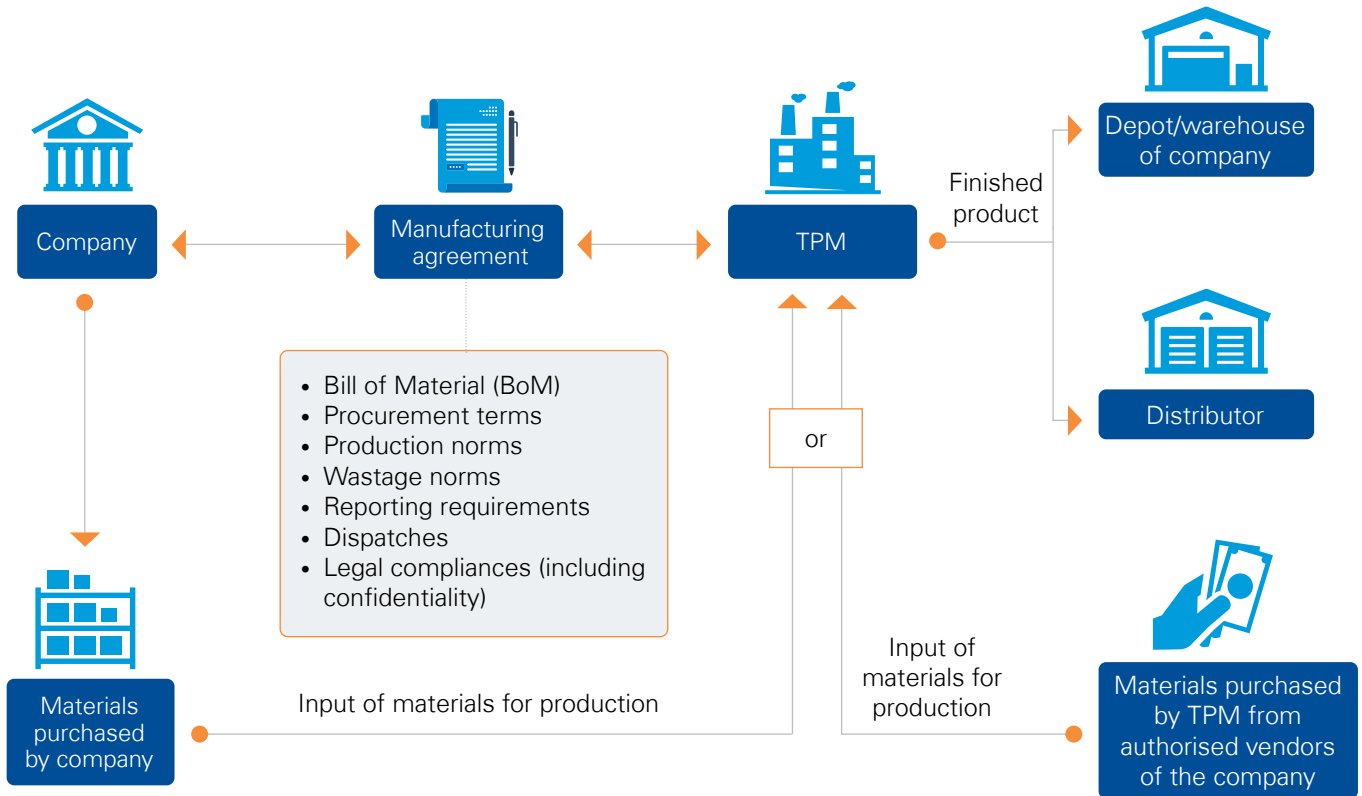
Company

Manufacturing agreement

TPM

Finished product

Depot/warehouse of company

Distributor

• Bill of Material (BoM)
• Procurement terms
• Production norms
• Wastage norms
• Reporting requirements
• Dispatches
• Legal compliances (including confidentiality)

or

Materials purchased by company

Input of materials for production

Input of materials for production

Materials purchased by TPM from authorised vendors of the company